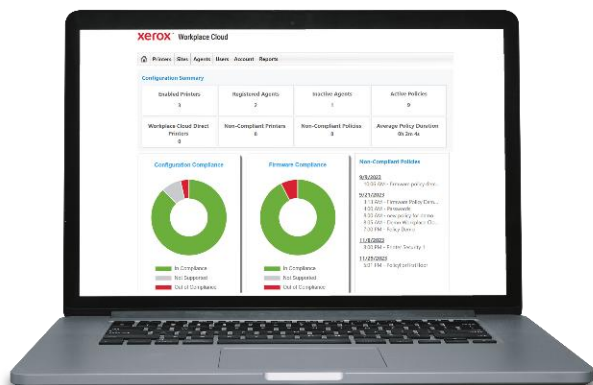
xerox Workplace Cloud

Printers Sites Agents Users Account Reports

Configuration Summary

| Enabled Printers | Registered Agents | Inactive Agents | Active Policies |
|---|---|---|---|
| 3 | 2 | 1 | 9 |
| Workplace Cloud Direct Printers | Non-Compliant Printers | Non-Compliant Policies | Average Policy Duration |
| 0 | 0 | 0 | 0h 3m 4s |

Configuration Compliance

In Compliance
Not Supported
Out of Compliance

Firmware Compliance

In Compliance
Not Supported
Out of Compliance

Non-Compliant Policies

9/6/2023
10:00 AM - Firmware policy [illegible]

9/21/2023
1:14 AM - Firmware Policy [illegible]
4:00 AM - Passwords
4:30 AM - new policy for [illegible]
4:55 AM - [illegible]
7:00 PM - Policy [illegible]

11/8/2023
4:00 PM - Printer Security 1

11/29/2023
5:07 PM - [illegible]